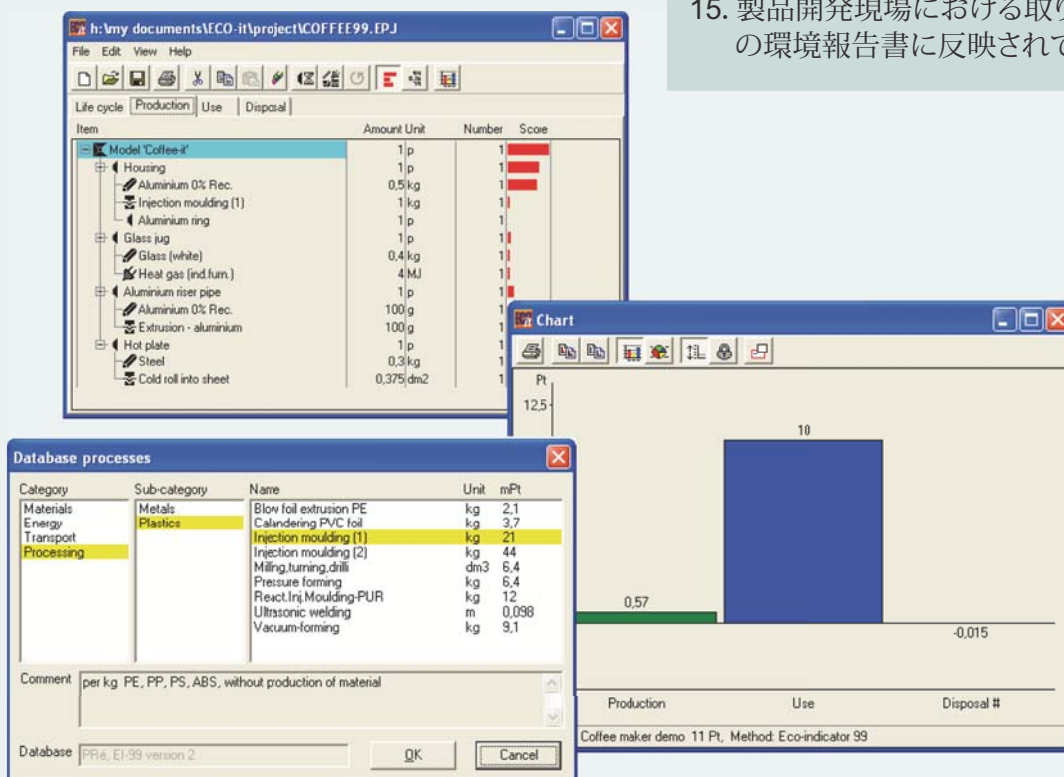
15. 製品開発現場における取り
の環境報告書に反映されて

h:\my documents\ECO-it\project\COFFEE99.EPJ

File Edit View Help

Life cycle | Production | Use | Disposal

| Item | Amount | Unit | Number | Score |
|---|---|---|---|---|
| Model 'Coffee-it' | 1 | p | 1 | |
| Housing | 1 | p | 1 | |
| Aluminium 0% Rec. | 0,5 | kg | 1 | |
| Injection moulding (1) | 1 | kg | 1 | |
| Aluminium ring | 1 | p | 1 | |
| Glass jug | 1 | p | 1 | |
| Glass (white) | 0,4 | kg | 1 | |
| Heat gas (ind.furn.) | 4 | MJ | 1 | |
| Aluminium riser pipe | 1 | p | 1 | |
| Aluminium 0% Rec. | 100 | g | 1 | |
| Extrusion - aluminium | 100 | g | 1 | |
| Hot plate | 1 | p | 1 | |
| Steel | 0,3 | kg | 1 | |
| Cold roll into sheet | 0,375 | dm2 | 1 | |

Chart

Pt

12,5

10

0,57

-0,015

Production Use Disposal #

Coffee maker demo 11 Pt, Method: Eco-indicator 99

Database processes

| Category | Sub-category | Name | Unit | mPt |
|---|---|---|---|---|
| Materials | Metals | Blow foil extrusion PE | kg | 2,1 |
| Energy | Plastics | Calandering PVC foil | kg | 3,7 |
| Transport | | Injection moulding (1) | kg | 21 |
| Processing | | Injection moulding (2) | kg | 44 |
| | | Milling,turning,drilli | dm3 | 6,4 |
| | | Pressure forming | kg | 6,4 |
| | | React.Inj.Moulding-PUR | kg | 12 |
| | | Ultrasonic welding | m | 0,098 |
| | | Vacuum-forming | kg | 9,1 |

Comment per kg PE, PP, PS, ABS, without production of material

Database PRé, EI-99 version 2

OK Cancel